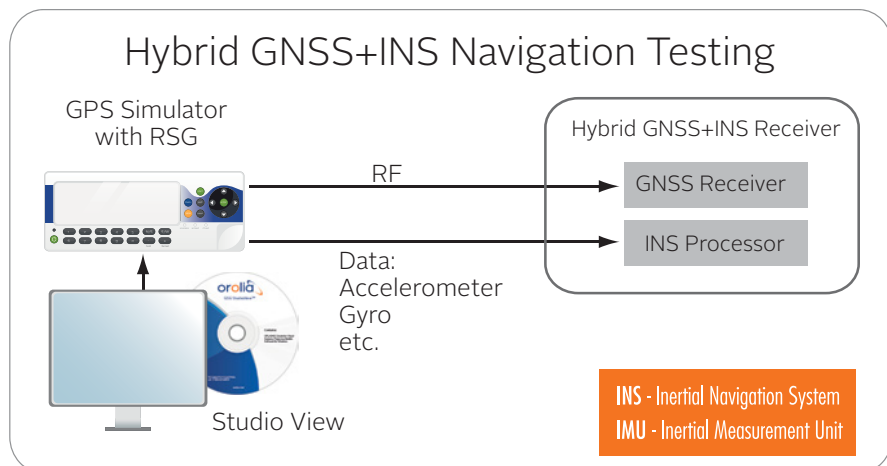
Hybrid GNSS+INS Navigation Testing

GPS Simulator with RSG

RF

Data:
Accelerometer
Gyro
etc.

Hybrid GNSS+INS Receiver

GNSS Receiver

INS Processor

orolia

Studio View

INS - Inertial Navigation System
IMU - Inertial Measurement Unit